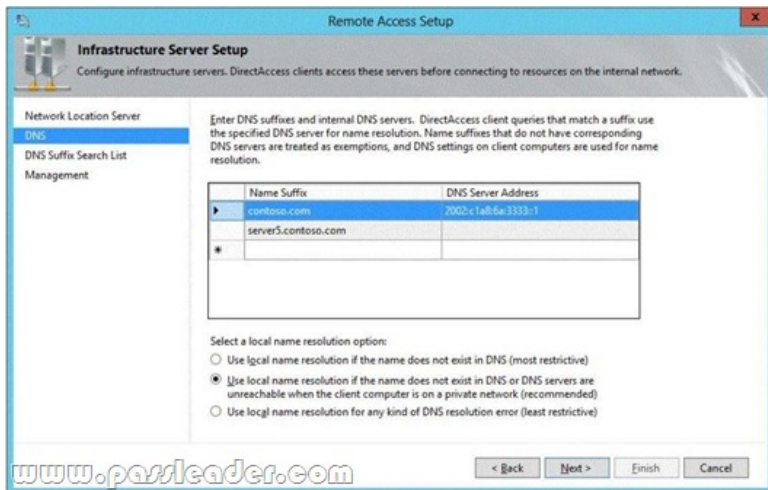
Remote Access Setup

Infrastructure Server Setup

Configure infrastructure servers. DirectAccess clients access these servers before connecting to resources on the internal network.

Network Location Server
DNS
DNS Suffix Search List
Management

Enter DNS suffixes and internal DNS servers. DirectAccess client queries that match a suffix use the specified DNS server for name resolution. Name suffixes that do not have corresponding DNS servers are treated as exemptions, and DNS settings on client computers are used for name resolution.

| | Name Suffix | DNS Server Address |
|---|---|---|
| ▶ | contoso.com | 2002:c1a8:6a:3333::1 |
| | server5.contoso.com | |
| * | | |

Select a local name resolution option:

Use local name resolution if the name does not exist in DNS (most restrictive)

Use local name resolution if the name does not exist in DNS or DNS servers are unreachable when the client computer is on a private network (recommended)

Use local name resolution for any kind of DNS resolution error (least restrictive)

www.passleader.com

< Back Next > Finish Cancel